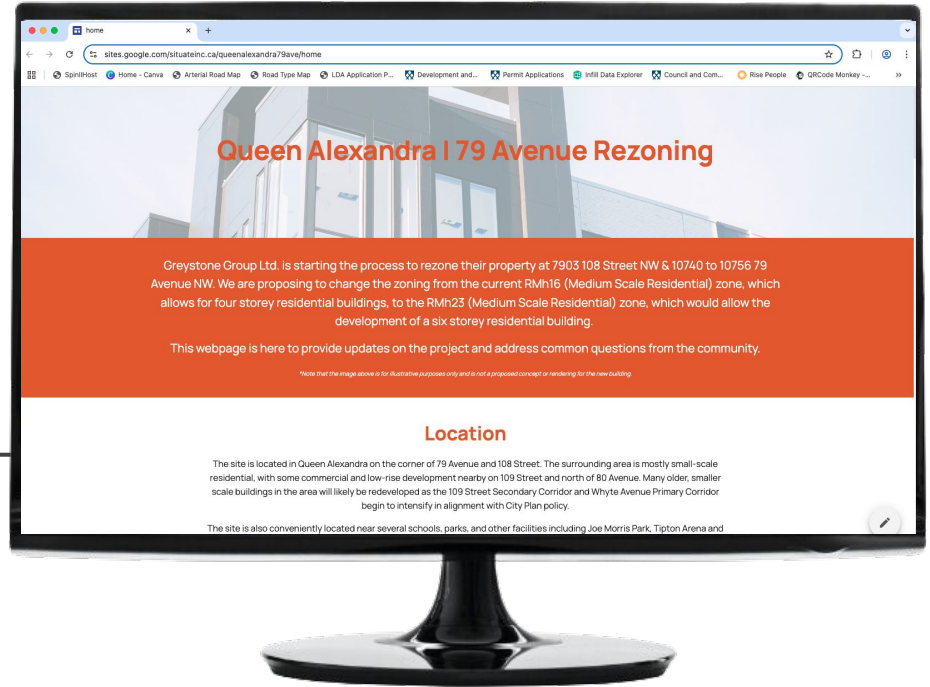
home

sites.google.com/situateinc.ca/queenalexandra79ave/home

SpinIHost Home - Canva Arterial Road Map Road Type Map LDA Application P... Development and... Permit Applications Infill Data Explorer Council and Com... Rise People QRCode Monkey -... »

Queen Alexandra I 79 Avenue Rezoning

Greystone Group Ltd. is starting the process to rezone their property at 7903 108 Street NW & 10740 to 10756 79 Avenue NW. We are proposing to change the zoning from the current RMh16 (Medium Scale Residential) zone, which allows for four storey residential buildings, to the RMh23 (Medium Scale Residential) zone, which would allow the development of a six storey residential building.

This webpage is here to provide updates on the project and address common questions from the community.

*Note that the image above is for illustrative purposes only and is not a proposed concept or rendering for the new building.

Location

The site is located in Queen Alexandra on the corner of 79 Avenue and 108 Street. The surrounding area is mostly small-scale residential, with some commercial and low-rise development nearby on 109 Street and north of 80 Avenue. Many older, smaller scale buildings in the area will likely be redeveloped as the 109 Street Secondary Corridor and Whyte Avenue Primary Corridor begin to intensify in alignment with City Plan policy.

The site is also conveniently located near several schools, parks, and other facilities including Joe Morris Park, Tipton Arena and